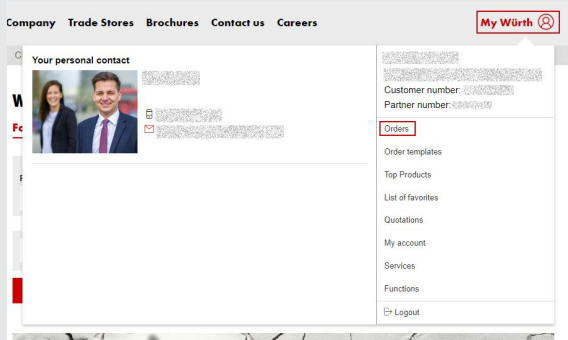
Company Trade Stores Brochures Contact us Careers

My Würth

Your personal contact

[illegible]

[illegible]

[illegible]

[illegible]

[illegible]

Customer number: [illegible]

Partner number: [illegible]

Orders

Order templates

Top Products

List of favorites

Quotations

My account

Services

Functions

Logout